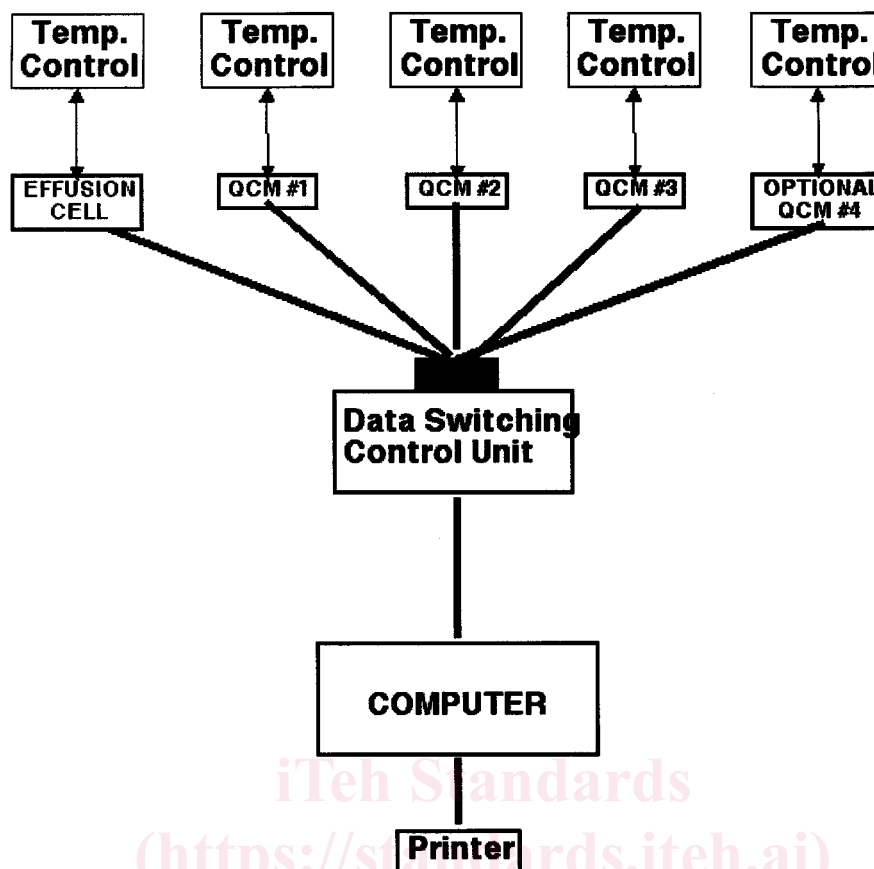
Temp. Control

Temp. Control

Temp. Control

Temp. Control

Temp. Control

EFFUSION CELL

QCM #1

QCM #2

QCM #3

OPTIONAL QCM #4

Data Switching Control Unit

COMPUTER

iTeh Standards

(https://standards.iteh.ai)

Printer